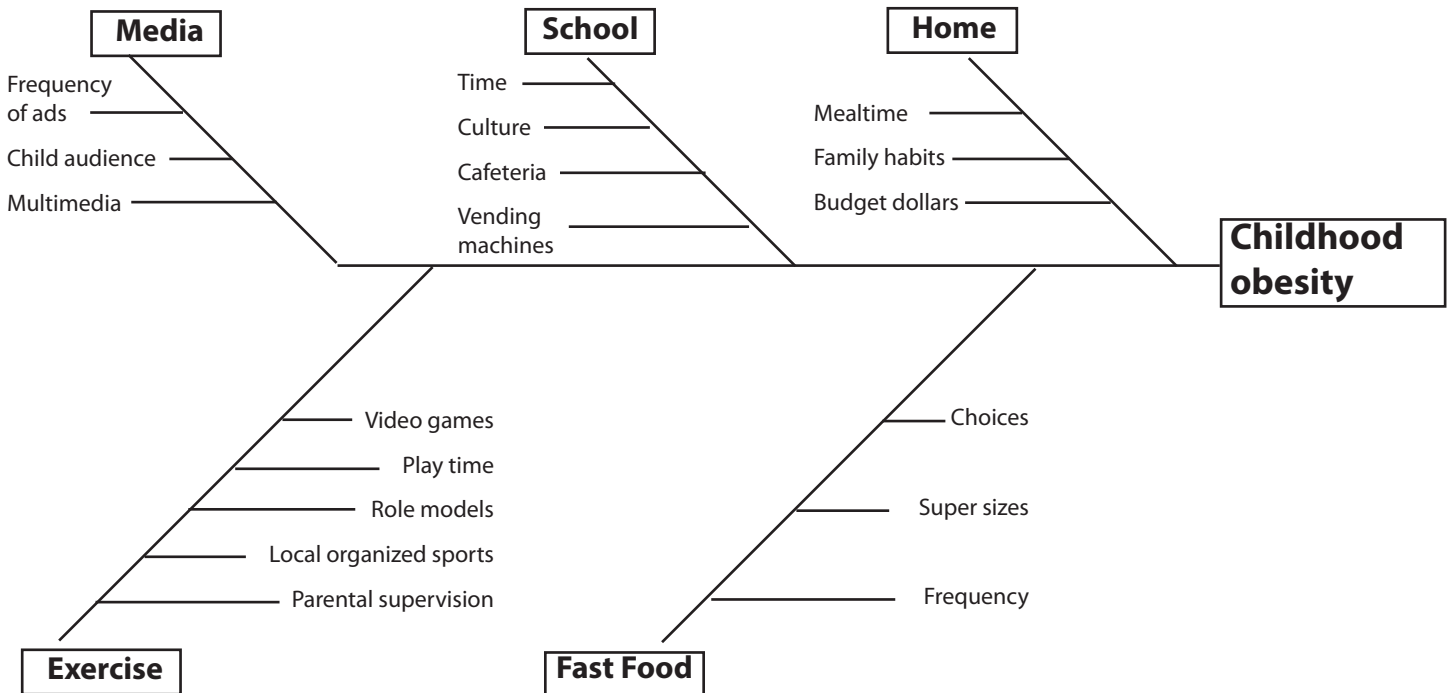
Media

Frequency of ads

Child audience

Multimedia

School

Time

Culture

Cafeteria

Vending machines

Home

Mealtime

Family habits

Budget dollars

Childhood obesity

Video games

Play time

Role models

Local organized sports

Parental supervision

Exercise

Choices

Super sizes

Frequency

Fast Food